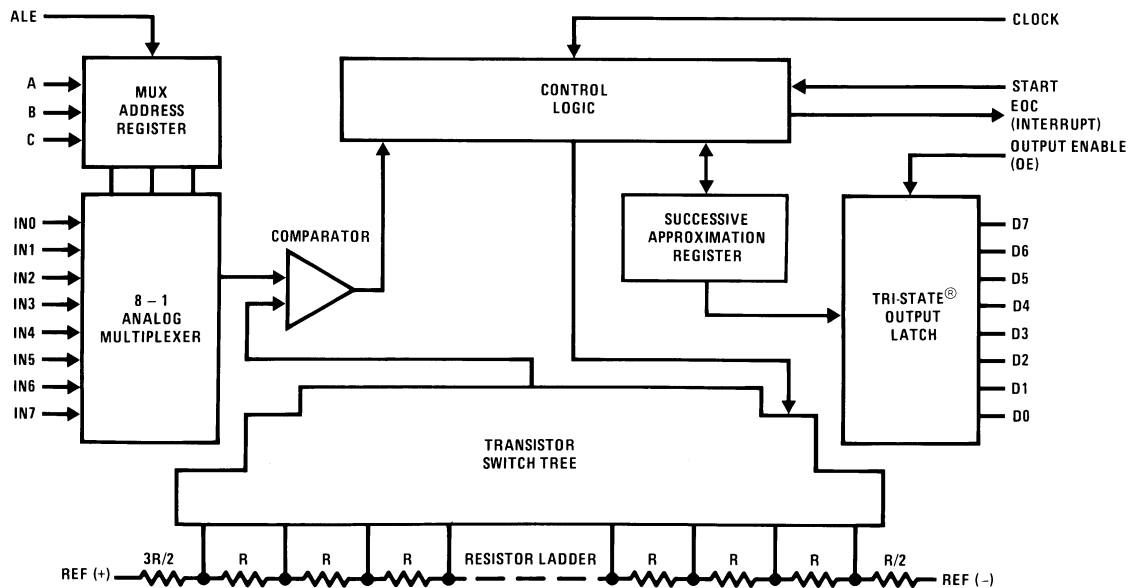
ALE

CLOCK

A
B
C

MUX
ADDRESS
REGISTER

CONTROL
LOGIC

START

EOC
(INTERRUPT)

OUTPUT ENABLE
(OE)

IN0
IN1
IN2
IN3
IN4
IN5
IN6
IN7

8 – 1
ANALOG
MULTIPLEXER

COMPARATOR

SUCCESSIVE
APPROXIMATION
REGISTER

TRI-STATE®
OUTPUT
LATCH

D7
D6
D5
D4
D3
D2
D1
D0

TRANSISTOR
SWITCH TREE

REF (+)
3R/2
R
R
R
RESISTOR LADDER
R
R
R
R/2
REF (–)